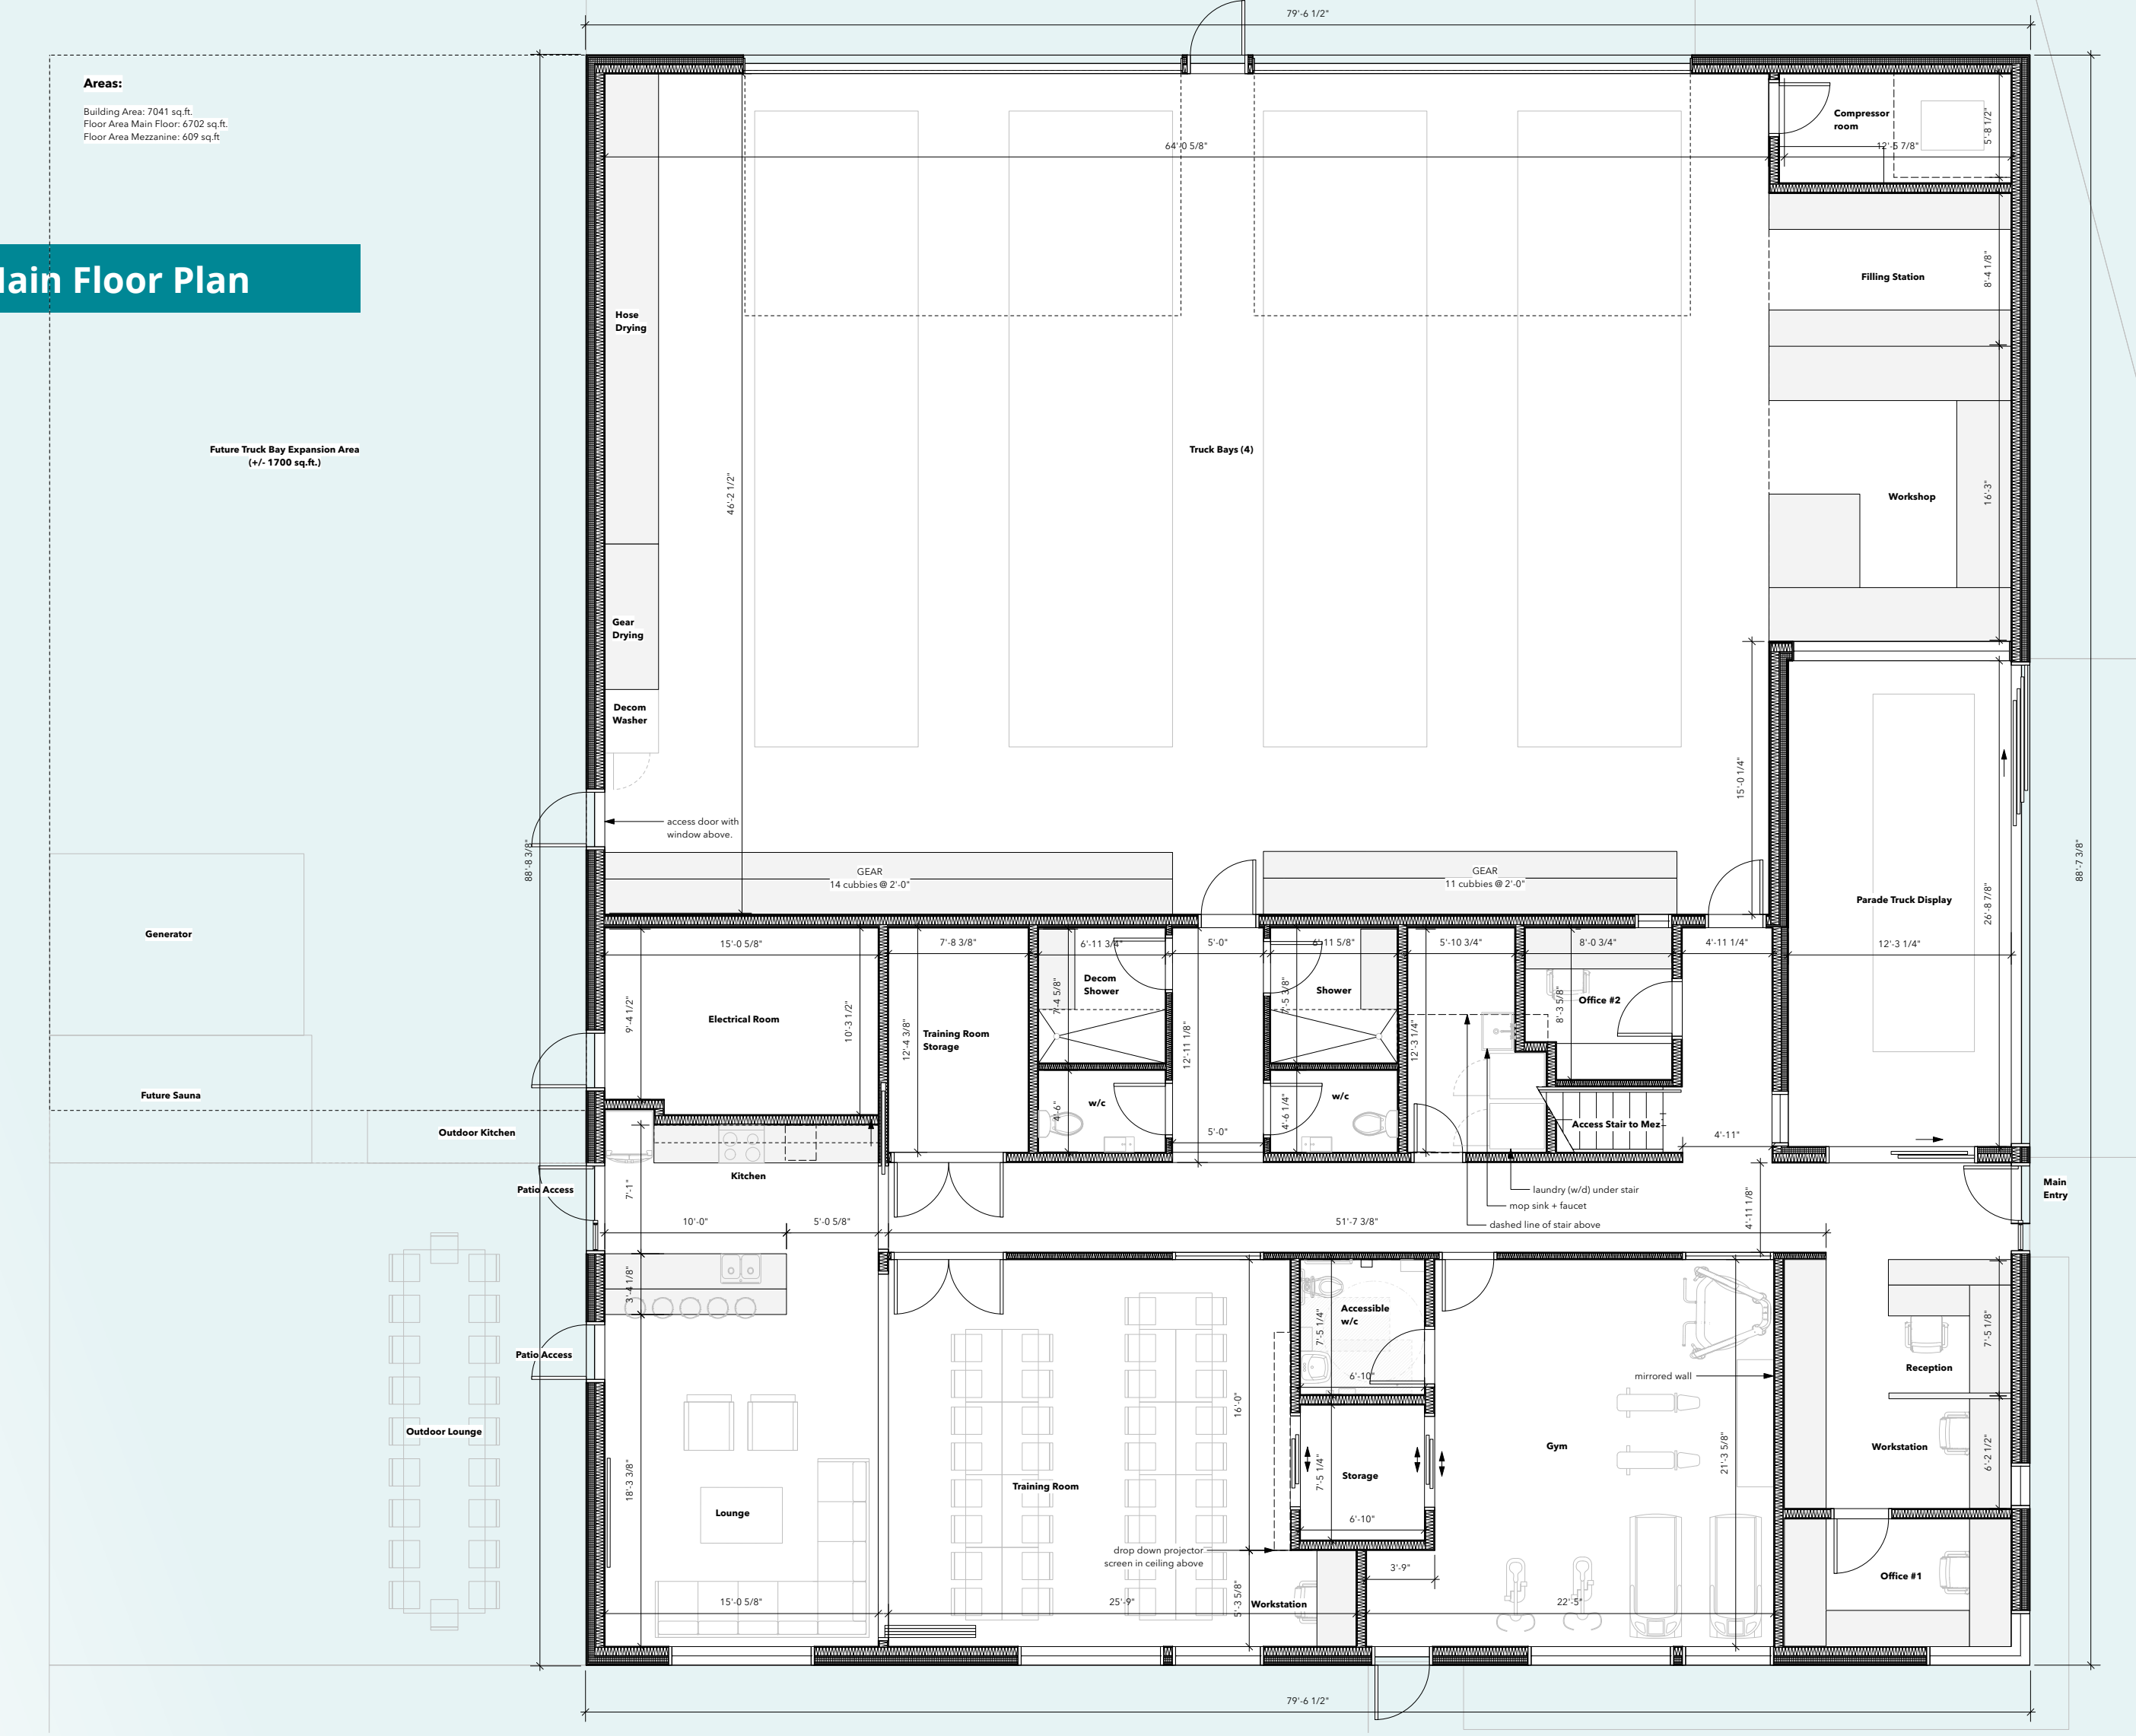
79'-6 1/2"

Areas:

Building Area: 7041 sq.ft.
Floor Area Main Floor: 6702 sq.ft.
Floor Area Mezzanine: 609 sq.ft

lain Floor Plan

64'-0 5/8"

Compressor room

12'-5 7/8"

5'-8 1/2"

Filling Station

8'-4 1/8"

Hose Drying

Future Truck Bay Expansion Area
(+/- 1700 sq.ft.)

Truck Bays (4)

46'-2 1/2"

Workshop

16'-3"

Gear Drying

Decom Washer

15'-0 1/4"

access door with window above.

88'-8 3/8"

GEAR
14 cubbies @ 2'-0"

GEAR
11 cubbies @ 2'-0"

Parade Truck Display

26'-8 7/8"

88'-7 3/8"

Generator

15'-0 5/8"

7'-8 3/8"

6'-11 3/4"

5'-0"

6'-11 5/8"

5'-10 3/4"

8'-0 3/4"

4'-11 1/4"

12'-3 1/4"

Electrical Room

9'-4 1/2"

10'-3 1/2"

Training Room Storage

12'-4 3/8"

Decom Shower

7'-4 5/8"

12'-11 1/8"

Shower

7'-5 3/8"

12'-3 1/4

Office #2

8'-3 5/8"

Future Sauna

w/c

4'-6"

5'-0"

w/c

4'-6 1/4"

Access Stair to Mez

4'-11"

Outdoor Kitchen

Kitchen

Patio Access

7'-1"

laundry (w/d) under stair

mop sink + faucet

dashed line of stair above

Main Entry

10'-0"

5'-0 5/8"

51'-7 3/8"

4'-11 1/8"

3'-4 1/8"

Accessible w/c

7'-5 1/4"

6'-10"

Patio Access

mirrored wall

Reception

7'-5 1/8"

16'-0"

Outdoor Lounge

Storage

7'-5 1/4"

Gym

21'-3 5/8"

Workstation

6'-2 1/2"

18'-3 3/8"

Training Room

Lounge

6'-10"

drop down projector screen in ceiling above

3'-9"

Office #1

15'-0 5/8"

25'-9"

5'-3 5/8"

Workstation

22'-5"

79'-6 1/2"